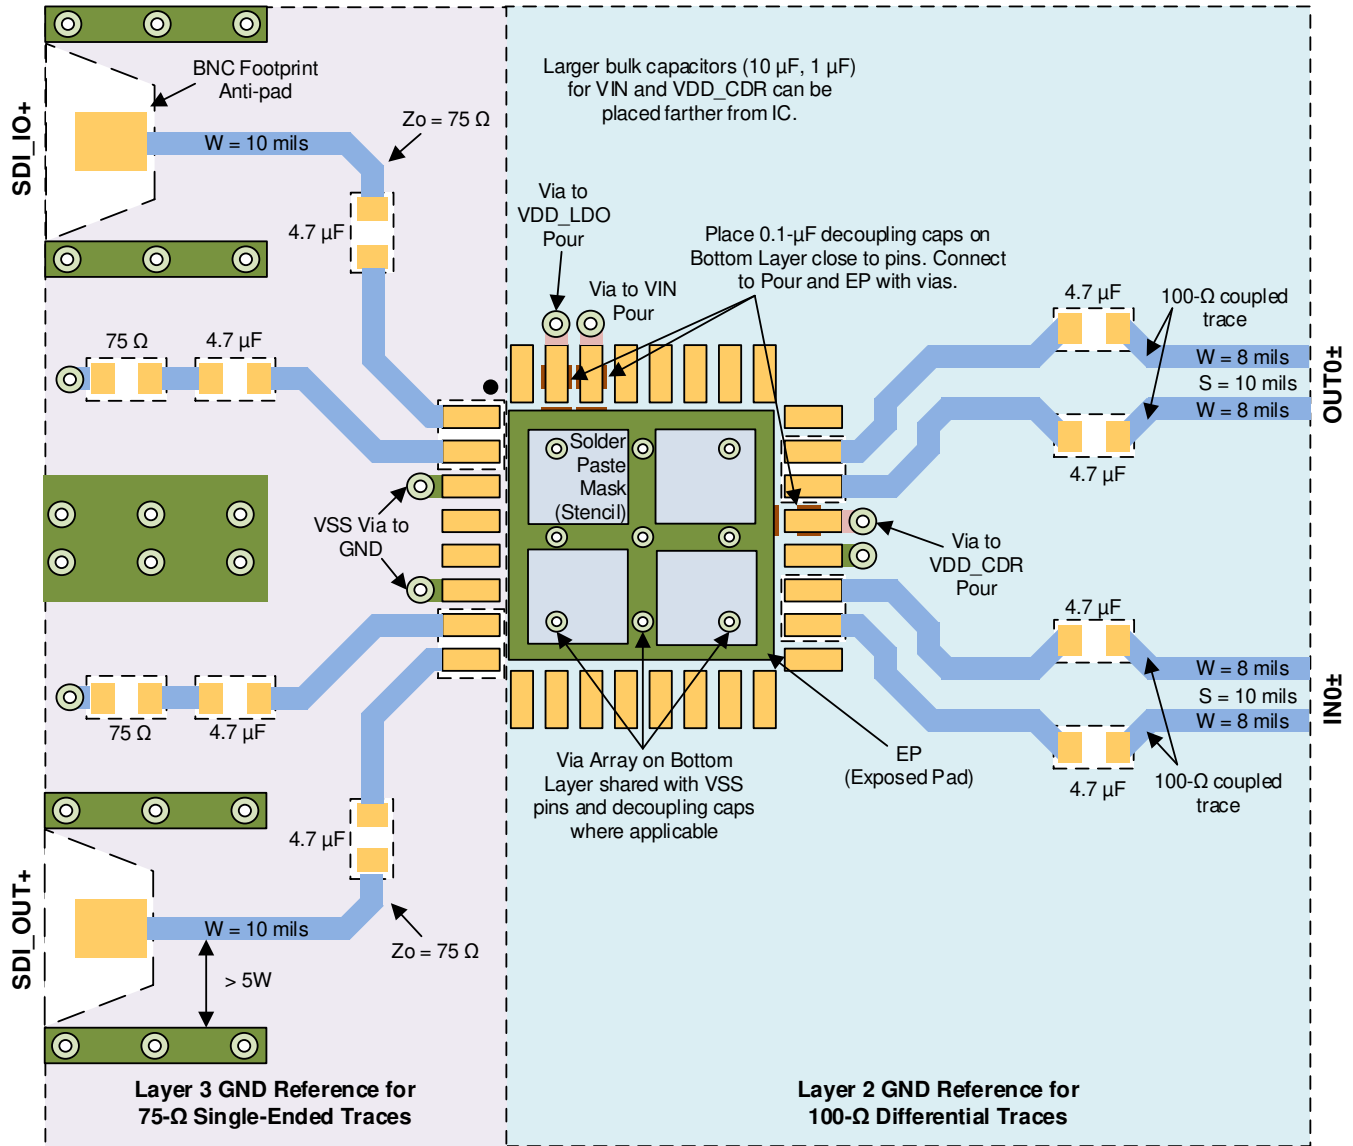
SDI_IO+

BNC Footprint Anti-pad

W = 10 mils

Zo = 75 Ω

4.7 µF

Larger bulk capacitors (10 µF, 1 µF) for VIN and VDD_CDR can be placed farther from IC.

Via to VDD_LDO Pour

Via to VIN Pour

Place 0.1-µF decoupling caps on Bottom Layer close to pins. Connect to Pour and EP with vias.

4.7 µF

100-Ω coupled trace

W = 8 mils

S = 10 mils

W = 8 mils

OUT0±

4.7 µF

75 Ω

4.7 µF

Solder Paste Mask (Stencil)

VSS Via to GND

Via to VDD_CDR Pour

4.7 µF

W = 8 mils

S = 10 mils

W = 8 mils

IN0±

75 Ω

4.7 µF

4.7 µF

Via Array on Bottom Layer shared with VSS pins and decoupling caps where applicable

EP (Exposed Pad)

4.7 µF

100-Ω coupled trace

4.7 µF

SDI_OUT+

W = 10 mils

Zo = 75 Ω

> 5W

Layer 3 GND Reference for 75-Ω Single-Ended Traces

Layer 2 GND Reference for 100-Ω Differential Traces